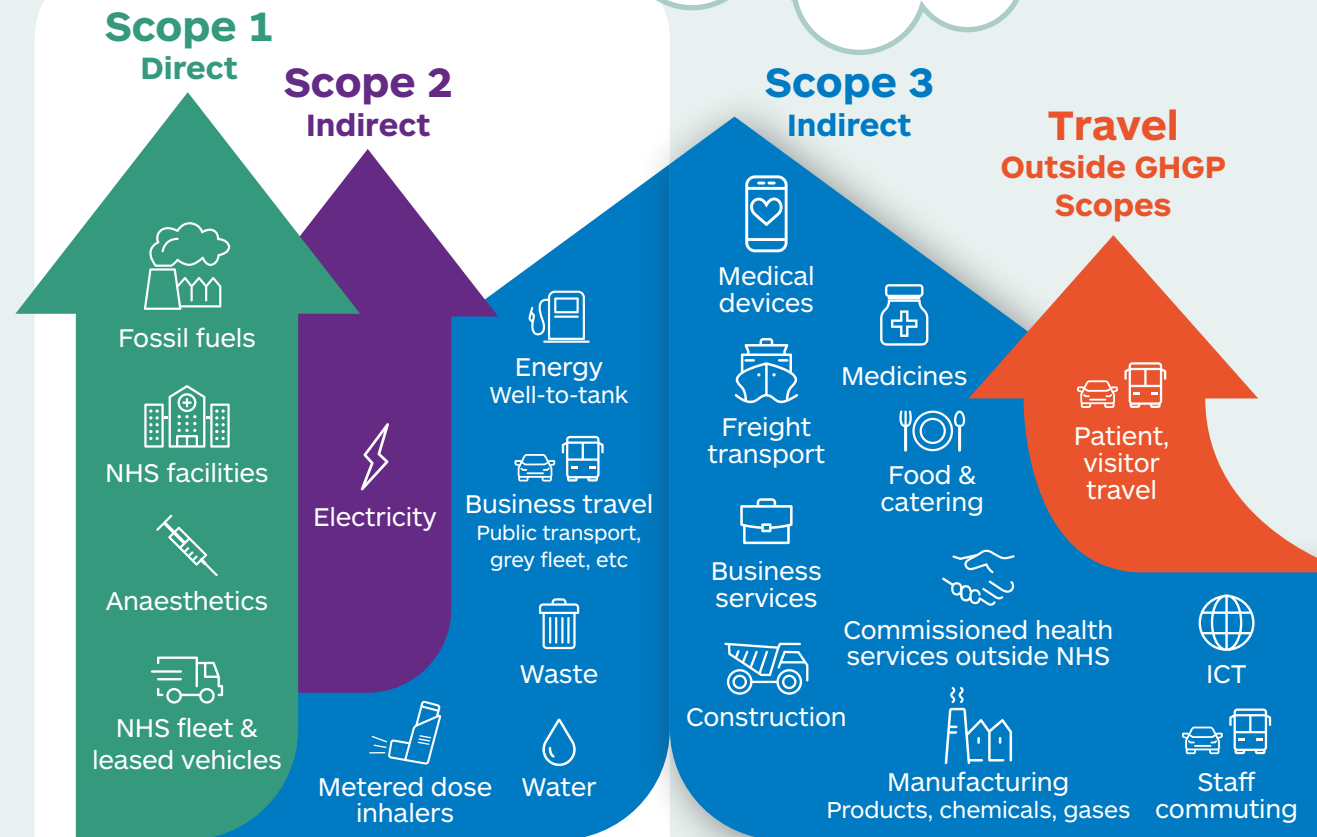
Scope 1
Direct

Fossil fuels

NHS facilities

Anaesthetics

NHS fleet & leased vehicles

Scope 2
Indirect

Electricity

Energy
Well-to-tank

Business travel
Public transport, grey fleet, etc

Waste

Water

Metered dose inhalers

Scope 3
Indirect

Medical devices

Freight transport

Business services

Construction

Medicines

Food & catering

Commissioned health services outside NHS

Manufacturing
Products, chemicals, gases

ICT

Staff commuting

Travel
Outside GHGP Scopes

Patient, visitor travel